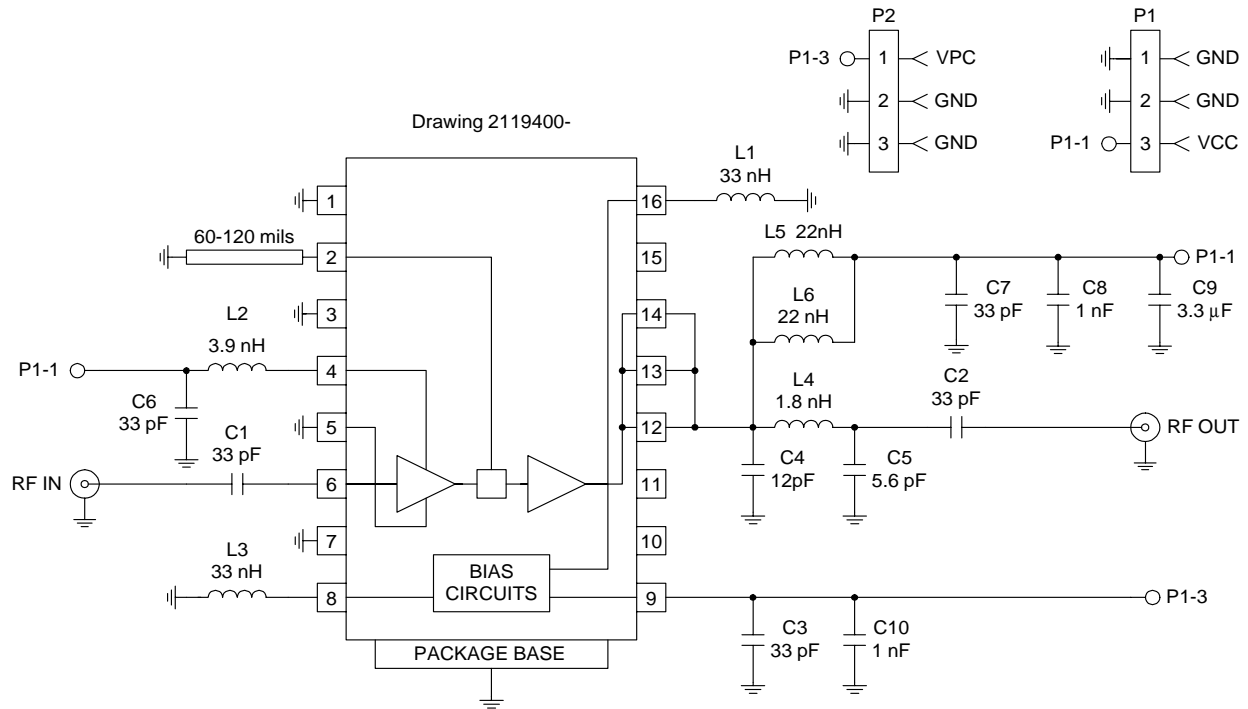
P2
P1-3 1 VPC
2 GND
3 GND

P1
1 GND
2 GND
P1-1 3 VCC

Drawing 2119400-

L1
33 nH

1
16
60-120 mils
2
15
L5 22nH
P1-1
3
L6
22 nH
C7
33 pF
C8
1 nF
C9
3.3 $\mu$F
14
L2
3.9 nH
P1-1
4
13
L4
1.8 nH
C2
33 pF
C6
33 pF
5
12
RF OUT
C1
33 pF
RF IN
6
11
C4
12pF
C5
5.6 pF
7
10
L3
33 nH
BIAS CIRCUITS
8
9
P1-3
C3
33 pF
C10
1 nF
PACKAGE BASE